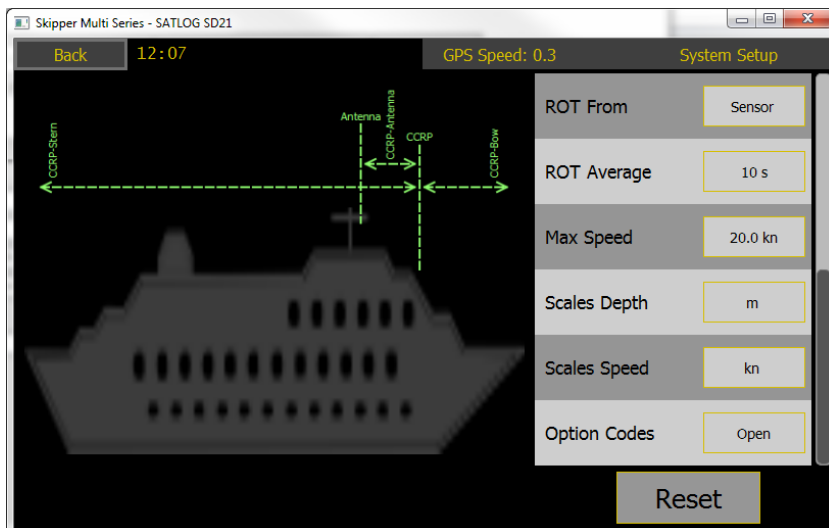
Skipper Multi Series - SATLOG SD21

Back
12:07
GPS Speed: 0.3
System Setup

CCRP-Stern
Antenna
CCRP-Antenna
CCRP
CCRP-Bow

| | |
|---|---|
| ROT From | Sensor |
| ROT Average | 10 s |
| Max Speed | 20.0 kn |
| Scales Depth | m |
| Scales Speed | kn |
| Option Codes | Open |

Reset